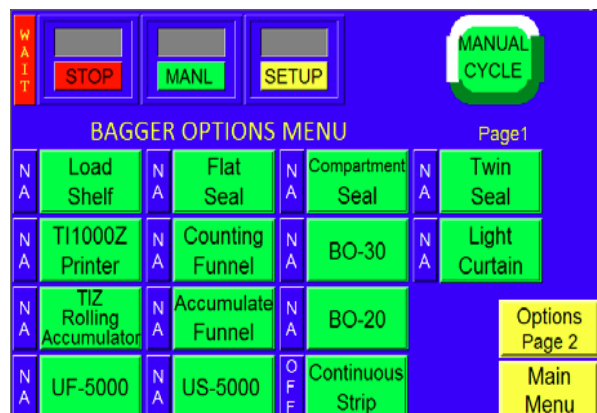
WAIT

STOP

MANL

SETUP

MANUAL CYCLE

BAGGER OPTIONS MENU

Page1

NA Load Shelf

NA Flat Seal

NA Compartment Seal

NA Twin Seal

NA TI1000Z Printer

NA Counting Funnel

NA BO-30

NA Light Curtain

NA TIZ Rolling Accumulator

NA Accumulate Funnel

NA BO-20

Options Page 2

NA UF-5000

NA US-5000

OFF Continuous Strip

Main Menu